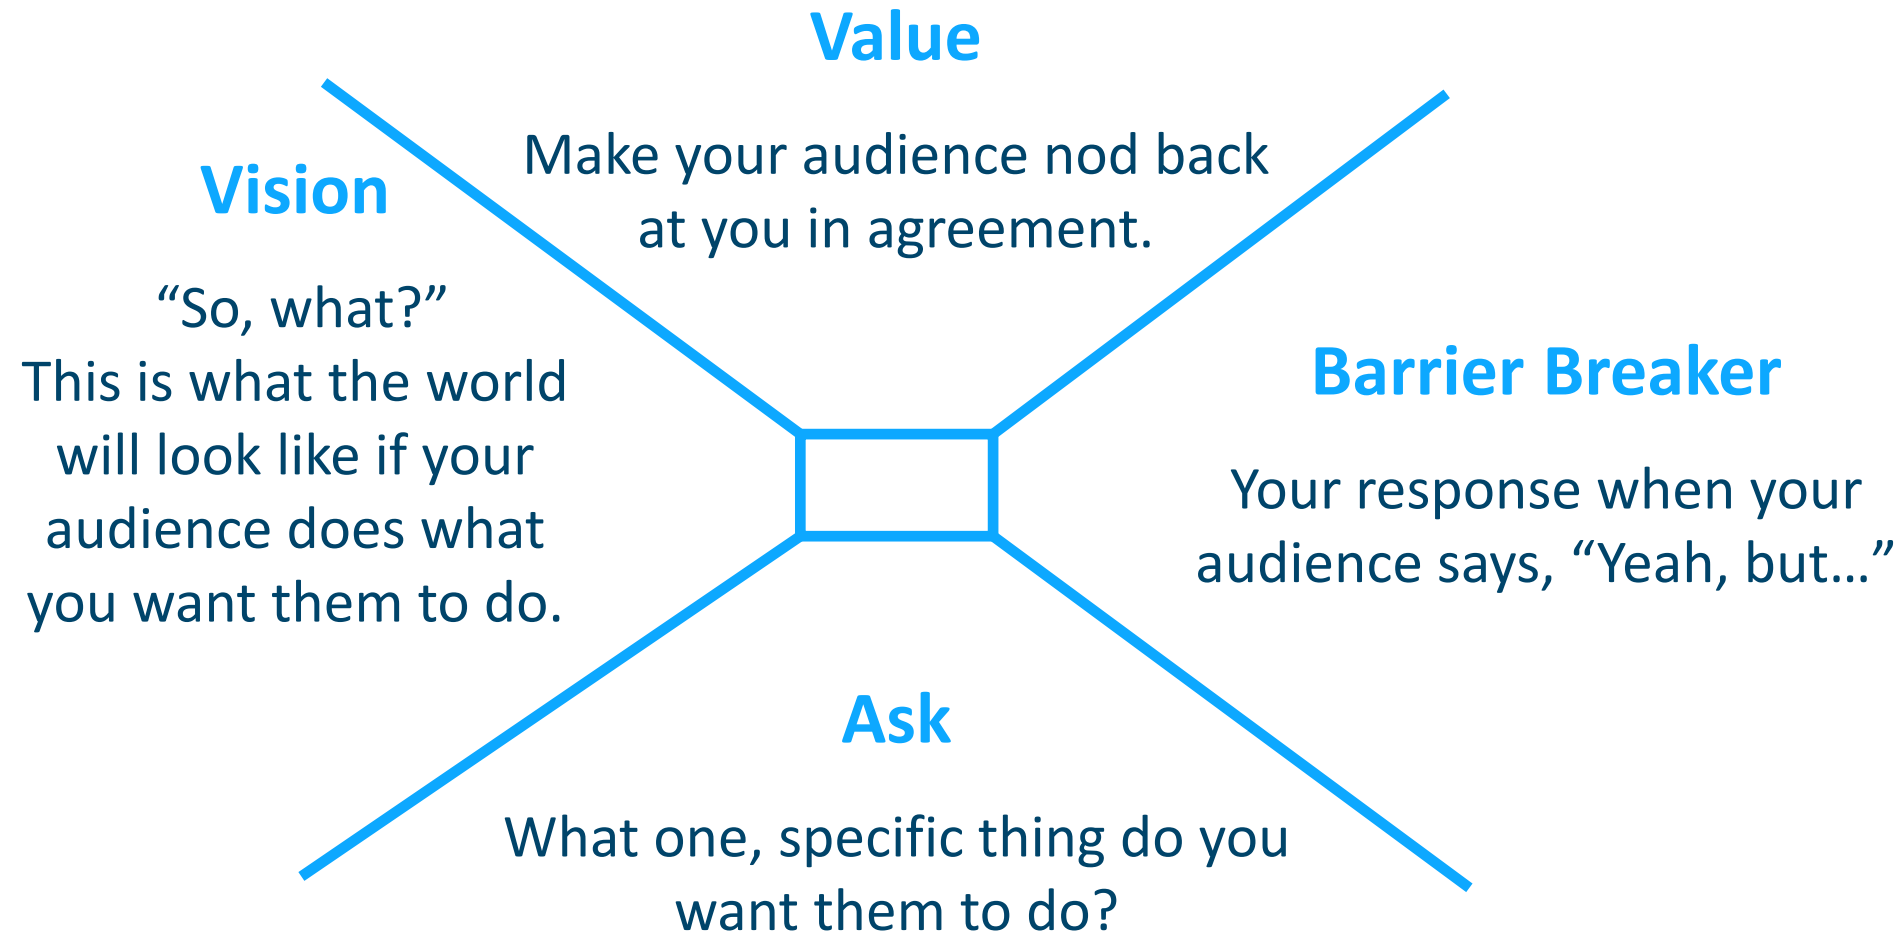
Value

Make your audience nod back at you in agreement.

Vision

“So, what?”
This is what the world will look like if your audience does what you want them to do.

Barrier Breaker

Your response when your audience says, “Yeah, but…”

Ask

What one, specific thing do you want them to do?